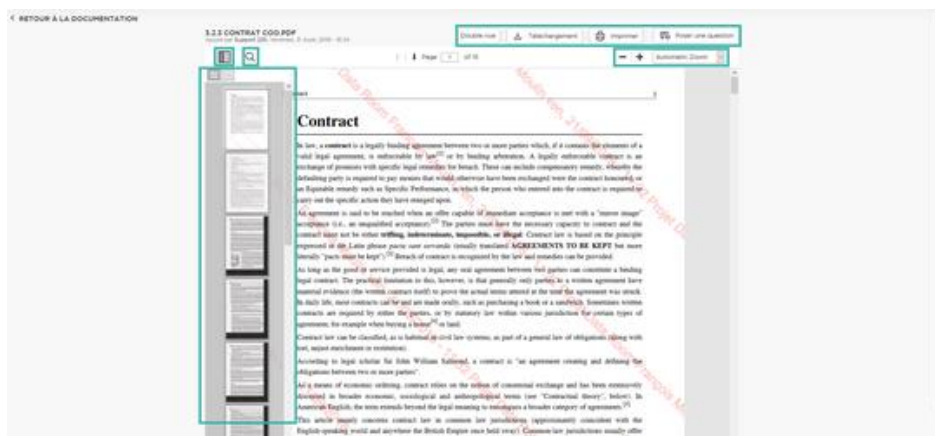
< RETOUR À LA DOCUMENTATION

3.2.3 CONTRAT COO.PDF

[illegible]

Double vue | Téléchargement | Imprimer | Poser une question

Page 1 of 15

Automatic Zoom

Contract

In law, a contract is a legally binding agreement between two or more parties which, if it contains the elements of a valid legal agreement, is enforceable by law or by binding arbitration. A legally enforceable contract is an exchange of promises with specific legal remedies for breach. These can include compensatory remedy, whereby the defaulting party is required to pay money that would otherwise have been exchanged were the contract honoured, or an Equitable remedy such as Specific Performance, in which the person who entered into the contract is required to carry out the specific action they have reneged upon.

An agreement is said to be reached when an offer capable of immediate acceptance is met with a "mirror image" acceptance (i.e., an unqualified acceptance). The parties must have the necessary capacity to contract and the contract must not be either trifling, indeterminate, impossible, or illegal. Contract law is based on the principle expressed in the Latin phrase pacta sunt servanda (usually translated AGREEMENTS TO BE KEPT but more literally "pacts must be kept"). Breach of contract is recognized by the law and remedies can be provided.

As long as the good or service provided is legal, any oral agreement between two parties can constitute a binding legal contract. The practical limitation to this, however, is that generally only parties to a written agreement have material evidence (the written contract itself) to prove the actual terms uttered at the time the agreement was struck. In daily life, most contracts can be and are made orally, such as purchasing a book or a sandwich. Sometimes written contracts are required by either the parties, or by statutory law within various jurisdiction for certain types of agreements, for example when buying a house or land.

Contract law can be classified, as is habitual in civil law systems, as part of a general law of obligations (along with tort, unjust enrichment or restitution).

According to legal scholar Sir John William Salmond, a contract is "an agreement creating and defining the obligations between two or more parties".

As a means of economic ordering, contract relies on the notion of consensual exchange and has been extensively discussed in broader economic, sociological and anthropological terms (see "Contractual theory", below). In American English, the term extends beyond the legal meaning to encompass a broader category of agreements.

This article mainly concerns contract law in common law jurisdictions (approximately coincident with the English-speaking world and anywhere the British Empire once held sway). Common law jurisdictions usually offer